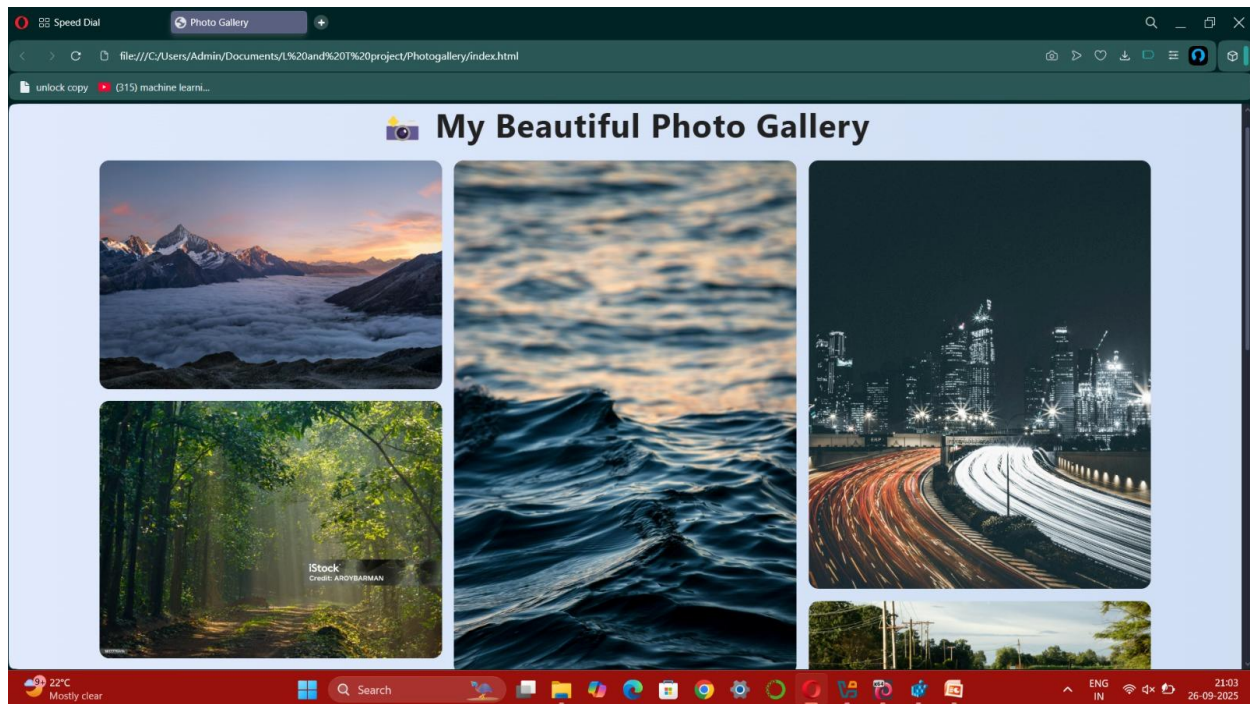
Speed Dial
Photo Gallery
file:///C:/Users/Admin/Documents/L%20and%20T%20project/Photogallery/index.html
unlock copy
(315) machine learni...

📷 My Beautiful Photo Gallery

iStock
Credit: AROYBARMAN

22°C
Mostly clear
Search
ENG
IN
21:03
26-09-2025